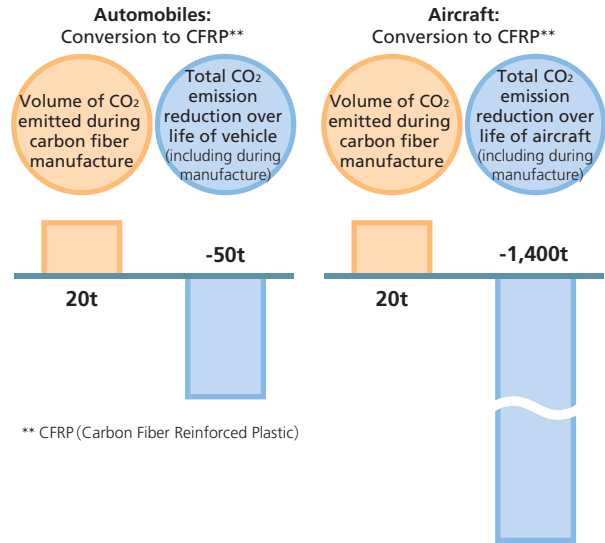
**Automobiles:**
Conversion to CFRP**

Volume of $CO_2$ emitted during carbon fiber manufacture

Total $CO_2$ emission reduction over life of vehicle (including during manufacture)

20t

-50t

**Aircraft:**
Conversion to CFRP**

Volume of $CO_2$ emitted during carbon fiber manufacture

Total $CO_2$ emission reduction over life of aircraft (including during manufacture)

20t

-1,400t

** CFRP (Carbon Fiber Reinforced Plastic)